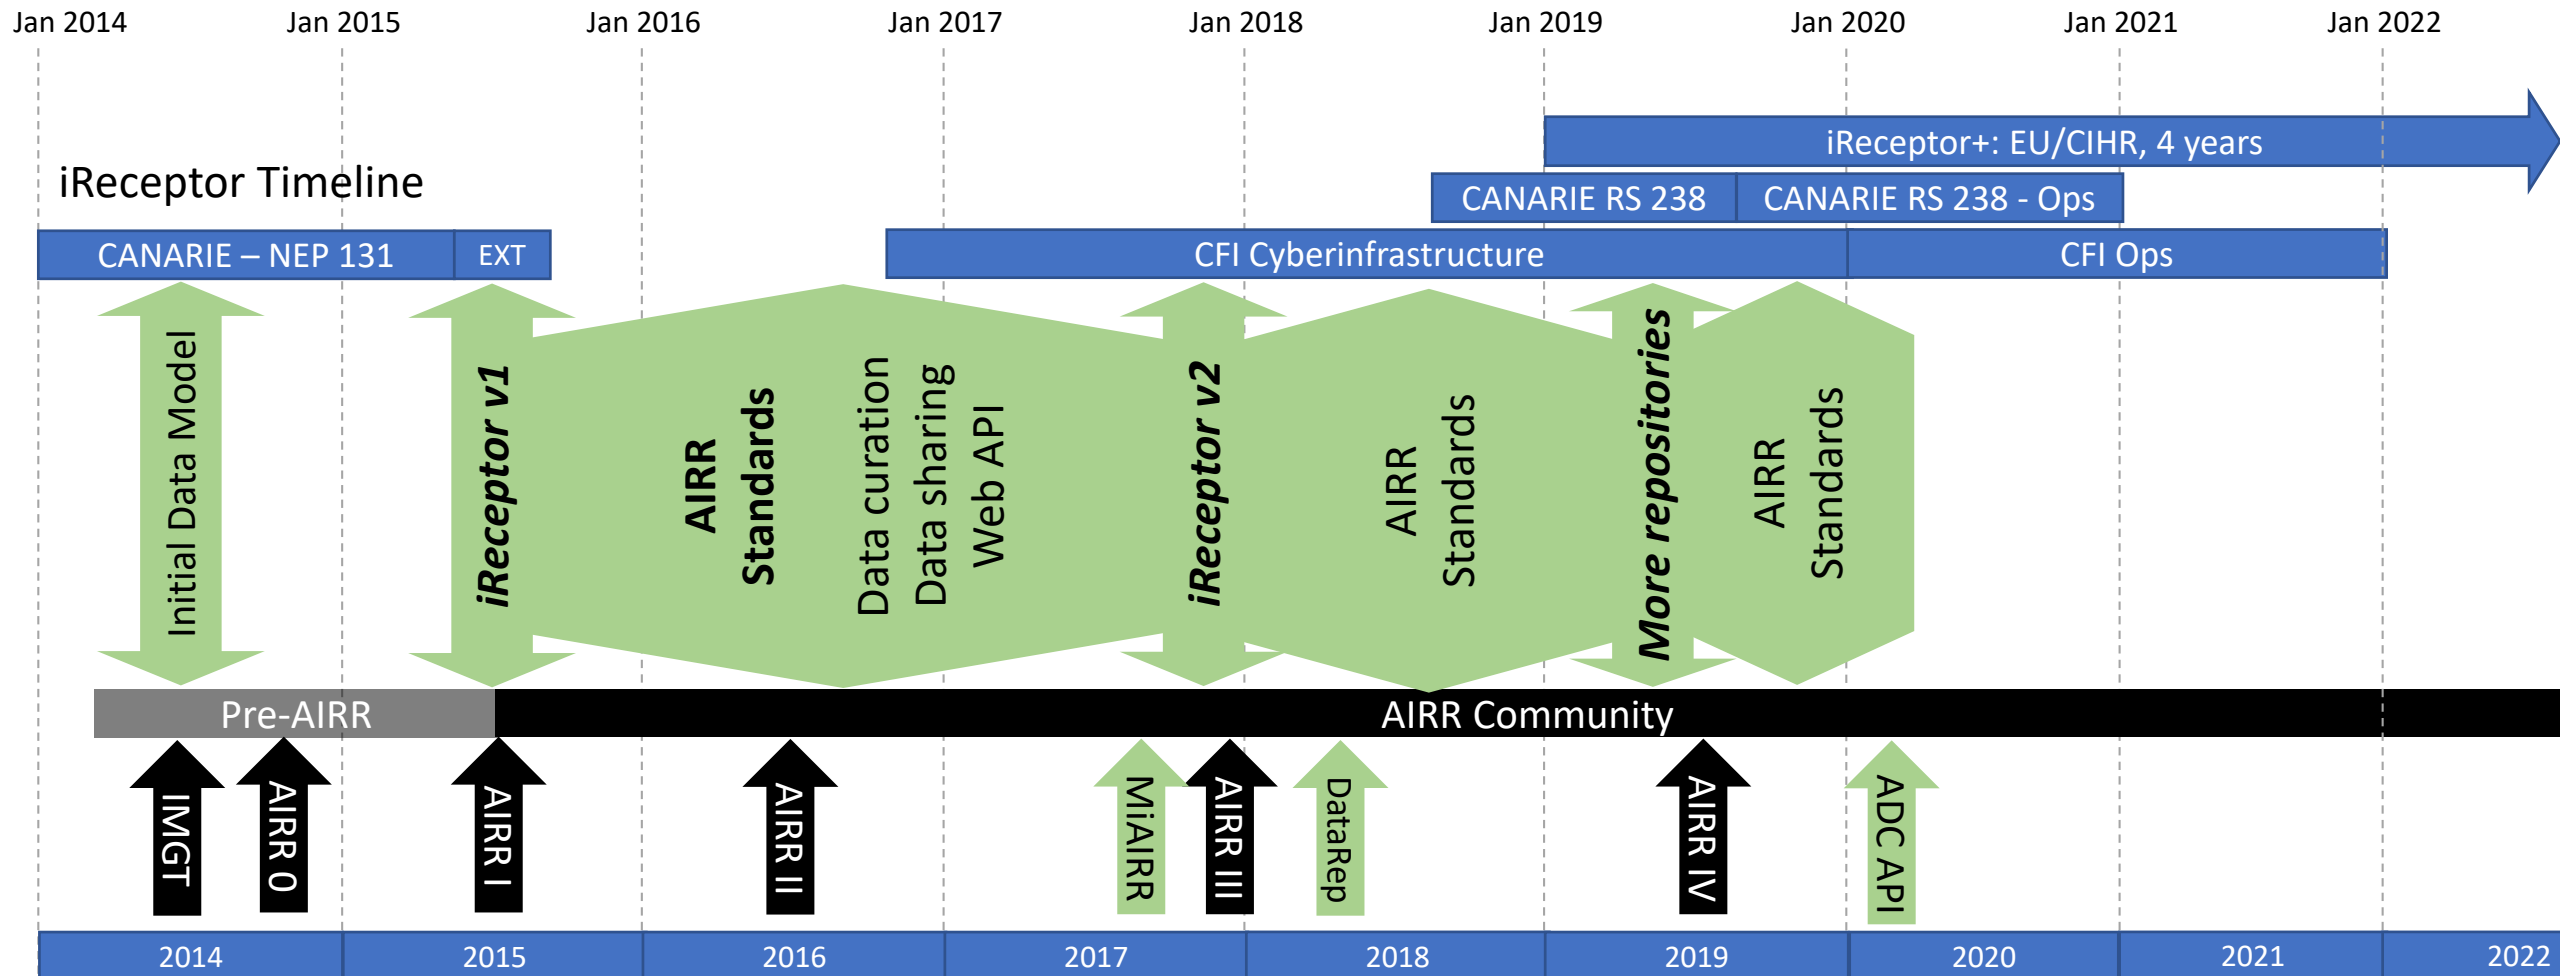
Jan 2014 Jan 2015 Jan 2016 Jan 2017 Jan 2018 Jan 2019 Jan 2020 Jan 2021 Jan 2022

iReceptor+: EU/CIHR, 4 years

iReceptor Timeline

CANARIE RS 238 CANARIE RS 238 - Ops

CANARIE – NEP 131 EXT

CFI Cyberinfrastructure CFI Ops

Initial Data Model

iReceptor v1

AIRR Standards

Data curation
Data sharing
Web API

iReceptor v2

AIRR Standards

More repositories

AIRR Standards

Pre-AIRR

AIRR Community

IMGT

AIRR 0

AIRR I

AIRR II

MiAIRR

AIRR III

DataRep

AIRR IV

ADC API

2014 2015 2016 2017 2018 2019 2020 2021 2022